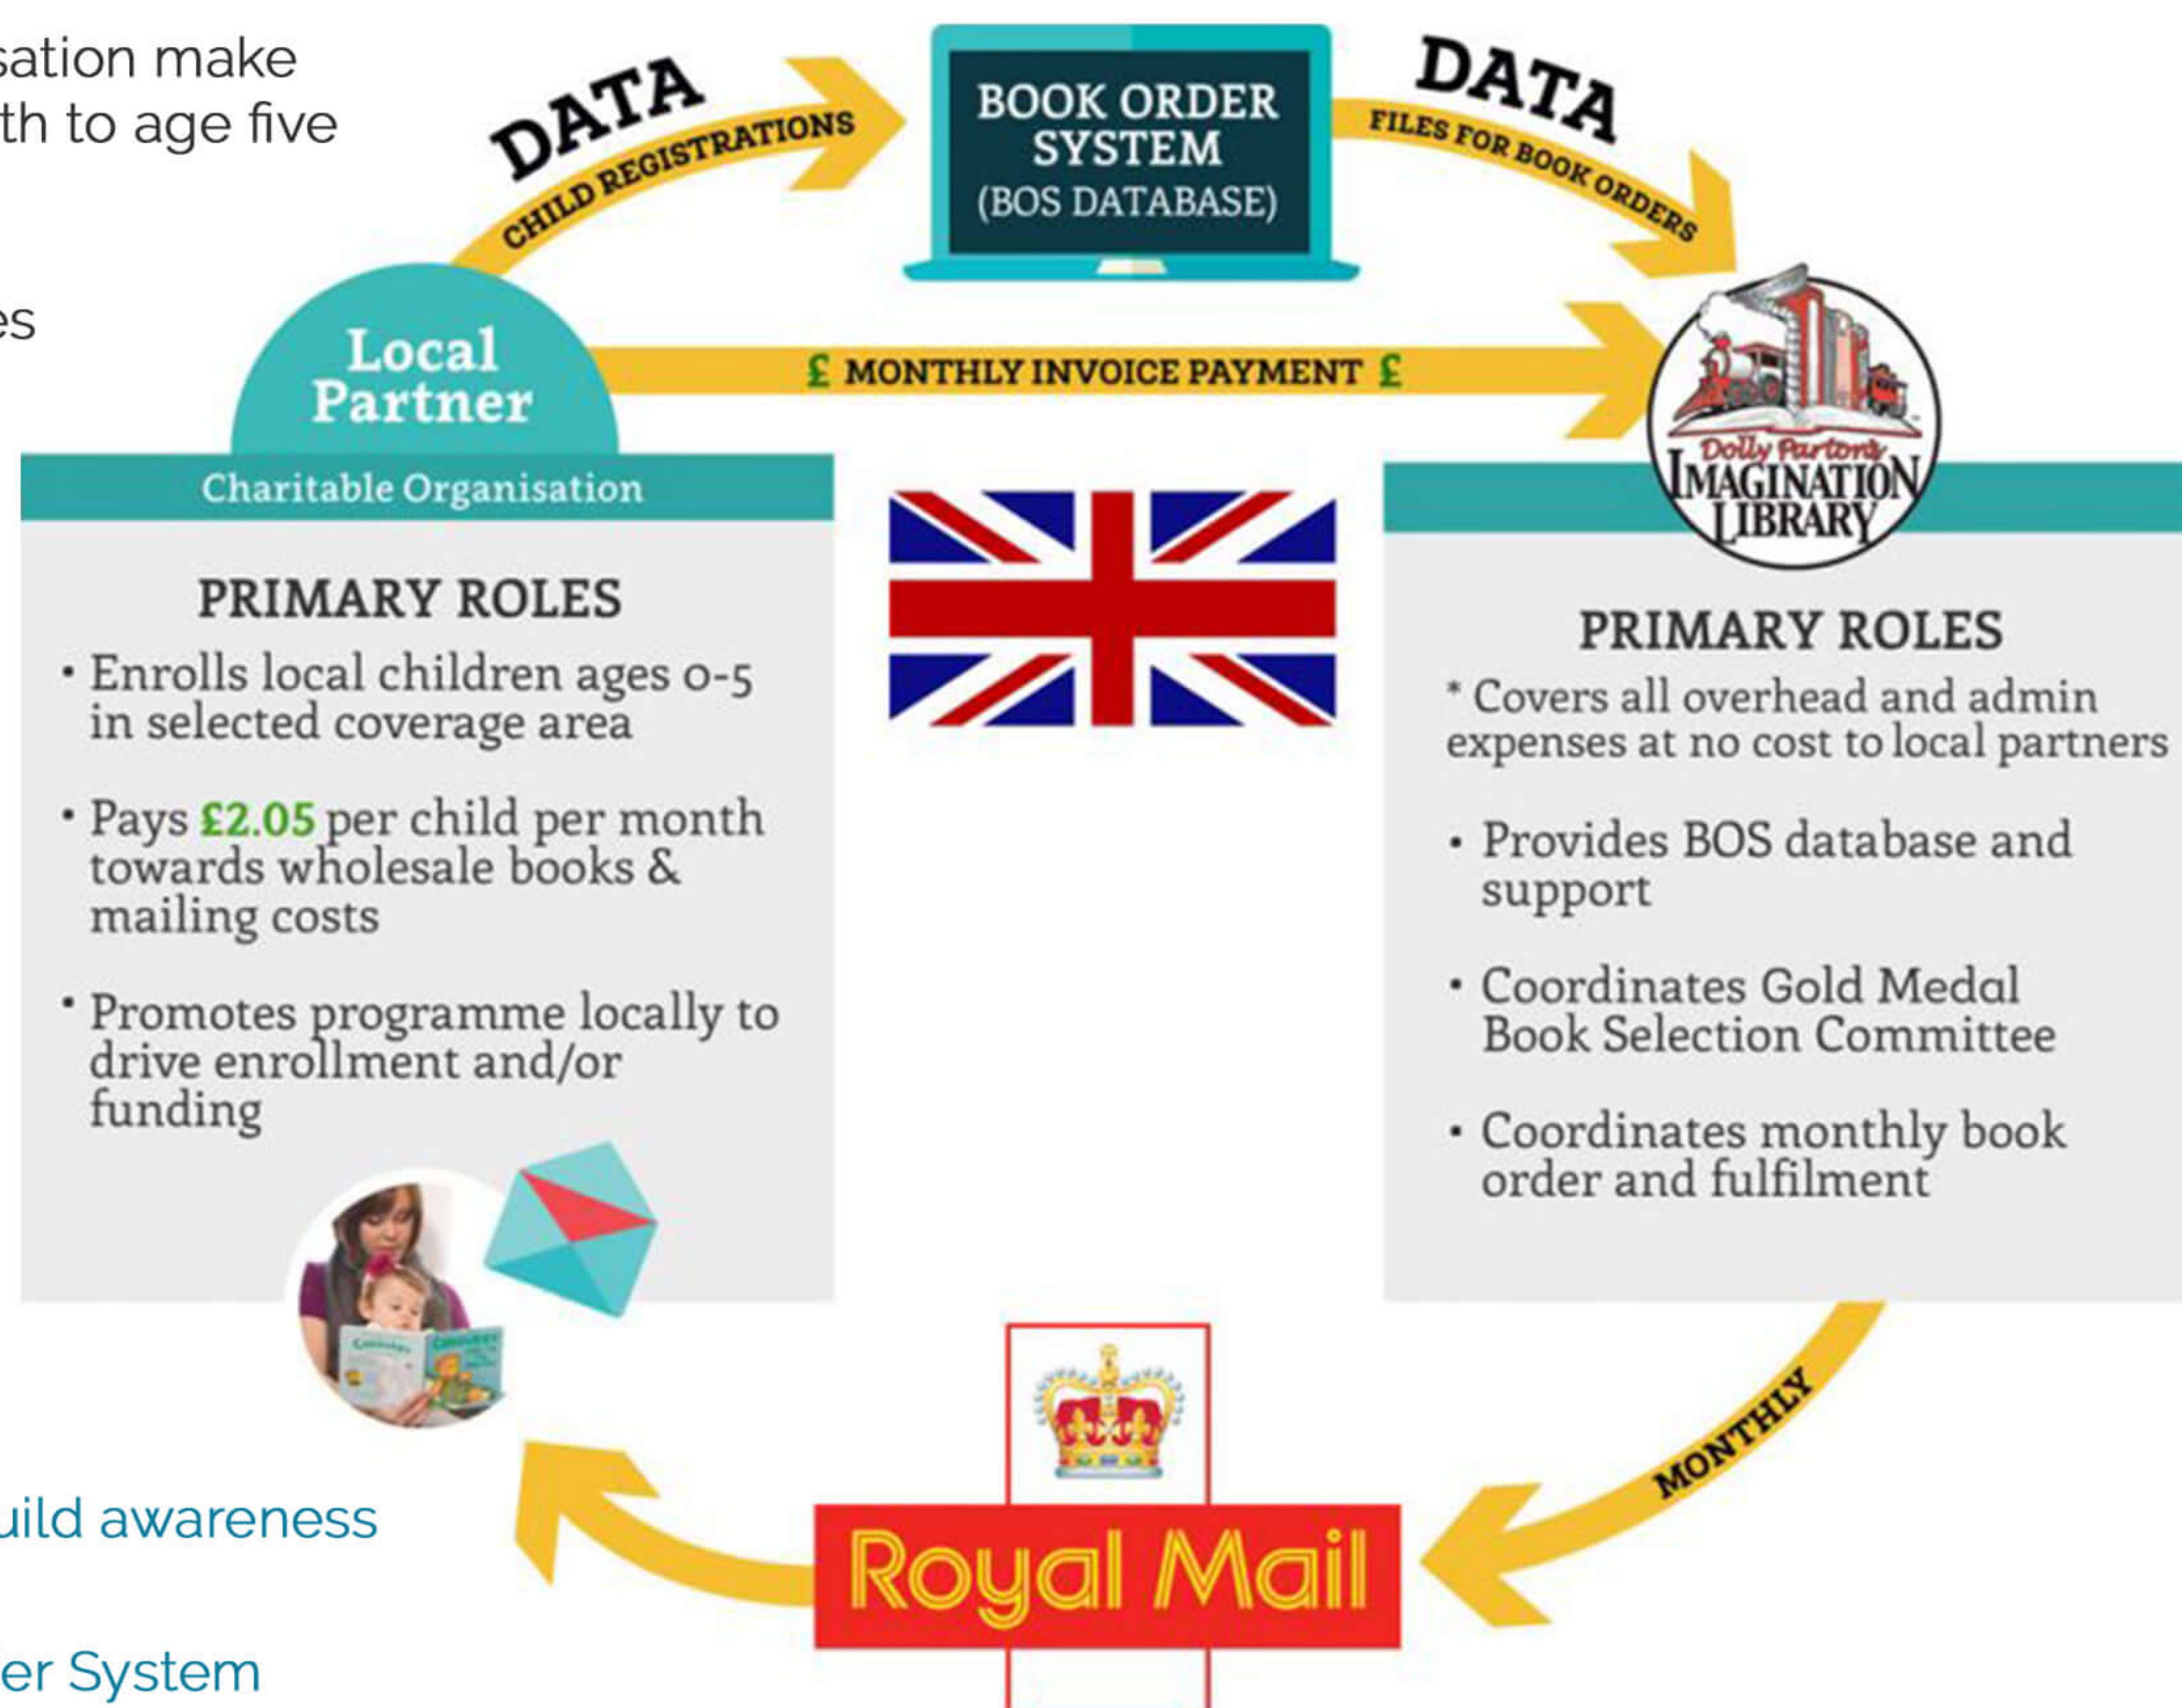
sation make
th to age five

es

DATA
CHILD REGISTRATIONS

BOOK ORDER SYSTEM (BOS DATABASE)

DATA
FILES FOR BOOK ORDERS

Local Partner
Charitable Organisation

£ MONTHLY INVOICE PAYMENT £

Dolly Parton's IMAGINATION LIBRARY

PRIMARY ROLES
• Enrolls local children ages 0-5 in selected coverage area
• Pays £2.05 per child per month towards wholesale books & mailing costs
• Promotes programme locally to drive enrollment and/or funding

PRIMARY ROLES
* Covers all overhead and admin expenses at no cost to local partners
• Provides BOS database and support
• Coordinates Gold Medal Book Selection Committee
• Coordinates monthly book order and fulfilment

MONTHLY

uild awareness

Royal Mail

er System